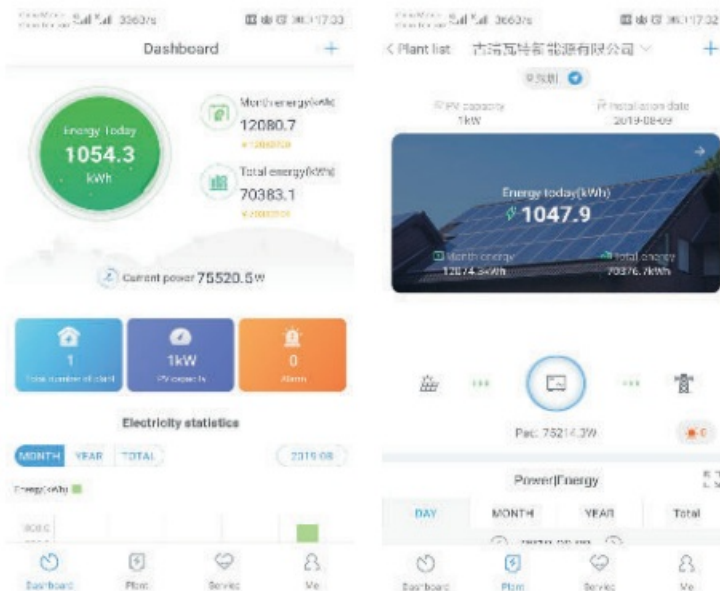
3060/s 17:33

Dashboard +

Energy Today
1054.3
kWh

Month energy(kWh)
12080.7
¥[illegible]

Total energy(kWh)
70383.1
¥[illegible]

Current power 75520.5W

1
Total number of plant

1kW
PV capacity

0
Alarm

Electricity statistics

MONTH YEAR TOTAL 2019-08

Energy(kWh)

Dashboard Plant Service Me

3663/s 17:32

< Plant list 古浩瓦特新能源有限公司 +

PV capacity
1kW

Installation date
2019-08-09

Energy today(kWh)
1047.9

Month energy
12074.3kWh

Total energy
70376.7kWh

Pac: 75214.3W

Power|Energy

DAY MONTH YEAR Total

Dashboard Plant Service Me